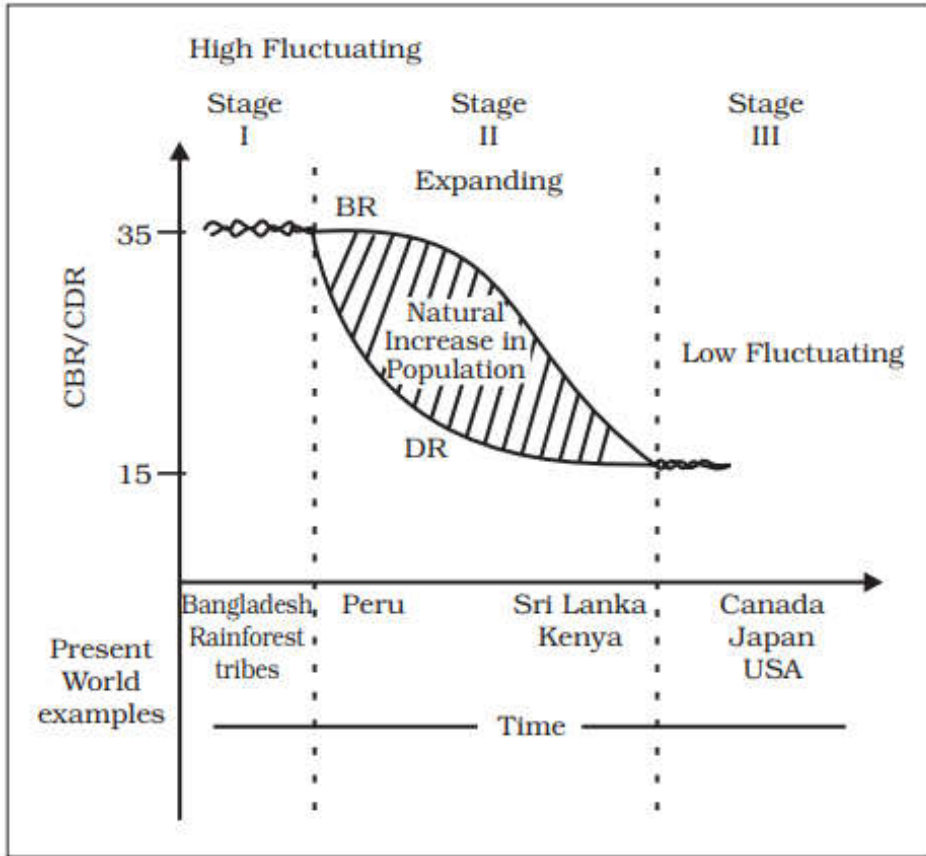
High Fluctuating

Stage I

Stage II

Stage III

Expanding

35

BR

CBR/CDR

Natural Increase in Population

Low Fluctuating

DR

15

Bangladesh, Rainforest tribes

Peru

Sri Lanka Kenya

Canada Japan USA

Present World examples

Time